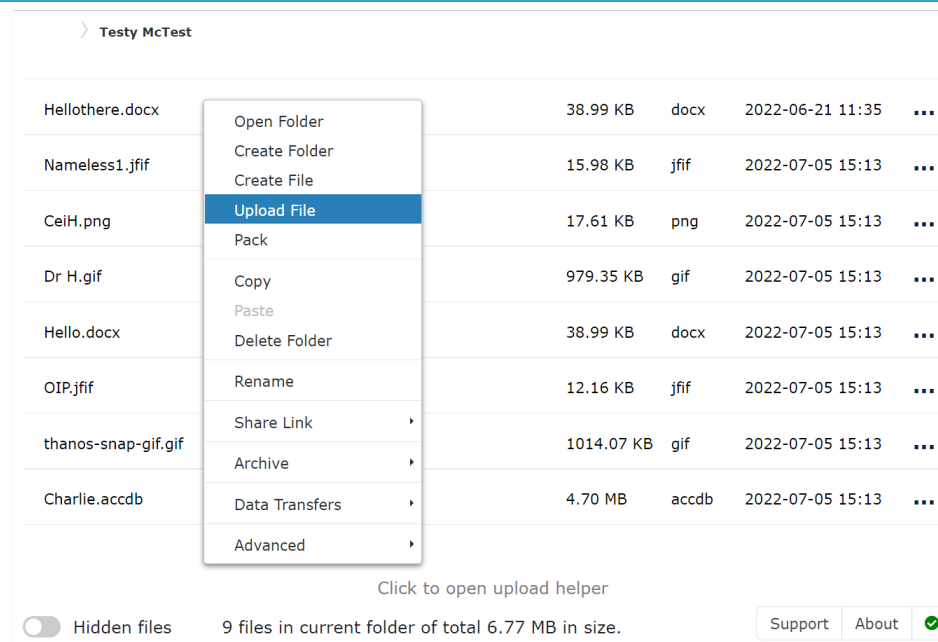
Testy McTest

| | | | | |
|---|---|---|---|---|
| Hellothere.docx | 38.99 KB | docx | 2022-06-21 11:35 | ... |
| Nameless1.jfif | 15.98 KB | jfif | 2022-07-05 15:13 | ... |
| CeiH.png | 17.61 KB | png | 2022-07-05 15:13 | ... |
| Dr H.gif | 979.35 KB | gif | 2022-07-05 15:13 | ... |
| Hello.docx | 38.99 KB | docx | 2022-07-05 15:13 | ... |
| OIP.jfif | 12.16 KB | jfif | 2022-07-05 15:13 | ... |
| thanos-snap-gif.gif | 1014.07 KB | gif | 2022-07-05 15:13 | ... |
| Charlie.accdb | 4.70 MB | accdb | 2022-07-05 15:13 | ... |

Open Folder
Create Folder
Create File
Upload File
Pack
Copy
Paste
Delete Folder
Rename
Share Link
Archive
Data Transfers
Advanced

Click to open upload helper

Hidden files 9 files in current folder of total 6.77 MB in size. Support About